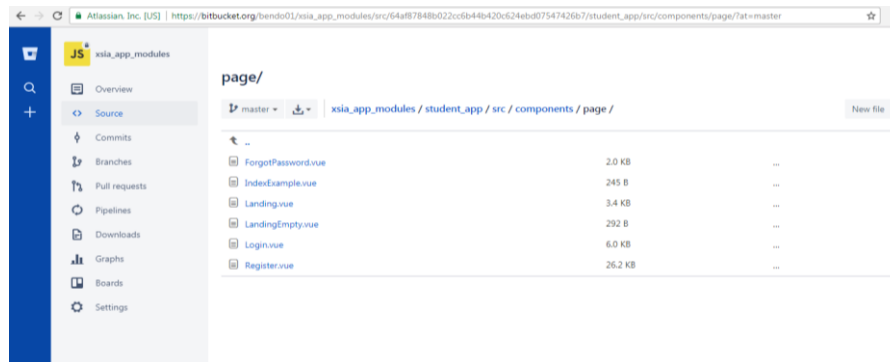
Atlassian, Inc. [US] | https://bitbucket.org/bendo01/xsia_app_modules/src/64af87848b022cc6b44b420c624ebd07547426b7/student_app/src/components/page/?at=master

JS xsia_app_modules

Overview
Source
Commits
Branches
Pull requests
Pipelines
Downloads
Graphs
Boards
Settings

page/

master

xsia_app_modules / student_app / src / components / page /

New file

..

| | | |
|---|---|---|
| ForgotPassword.vue | 2.0 KB | ... |
| IndexExample.vue | 245 B | ... |
| Landing.vue | 3.4 KB | ... |
| LandingEmpty.vue | 292 B | ... |
| Login.vue | 6.0 KB | ... |
| Register.vue | 26.2 KB | ... |